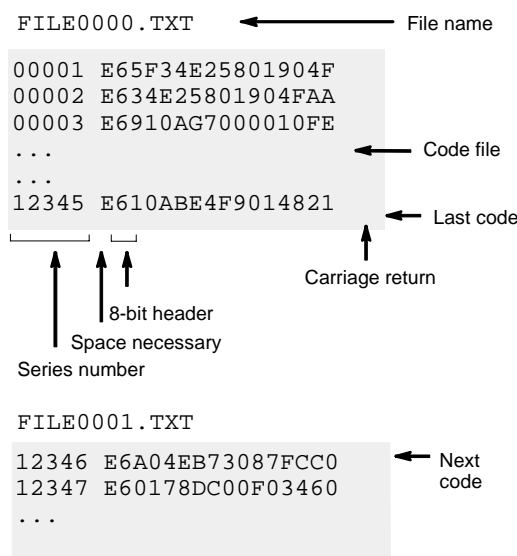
FILE0000.TXT

File name

00001 E65F34E25801904F
00002 E634E25801904FAA
00003 E6910AG7000010FE
...
...
12345 E610ABE4F9014821

Code file

Last code

Carriage return

8-bit header

Space necessary

Series number

FILE0001.TXT

12346 E6A04EB73087FCC0
12347 E60178DC00F03460
...

Next code